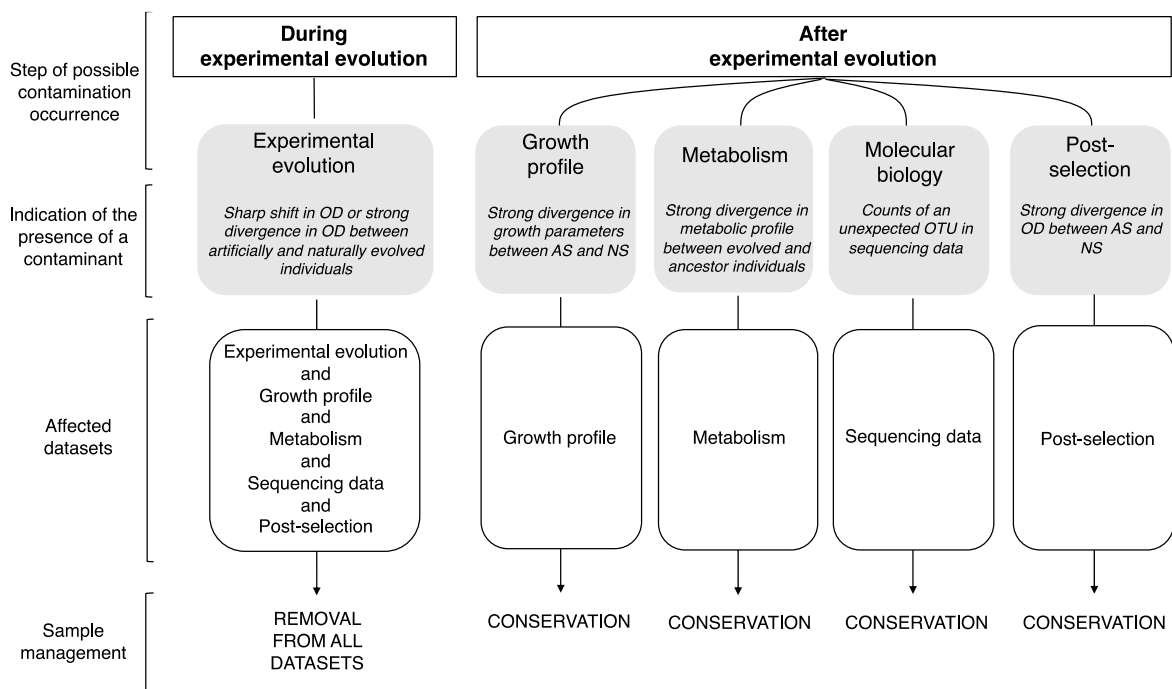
Step of possible contamination occurrence

During experimental evolution

After experimental evolution

Indication of the presence of a contaminant

Experimental evolution

Sharp shift in OD or strong divergence in OD between artificially and naturally evolved individuals

Growth profile

Strong divergence in growth parameters between AS and NS

Metabolism

Strong divergence in metabolic profile between evolved and ancestor individuals

Molecular biology

Counts of an unexpected OTU in sequencing data

Post-selection

Strong divergence in OD between AS and NS

Affected datasets

Experimental evolution and Growth profile and Metabolism and Sequencing data and Post-selection

Growth profile

Metabolism

Sequencing data

Post-selection

Sample management

REMOVAL FROM ALL DATASETS

CONSERVATION

CONSERVATION

CONSERVATION

CONSERVATION